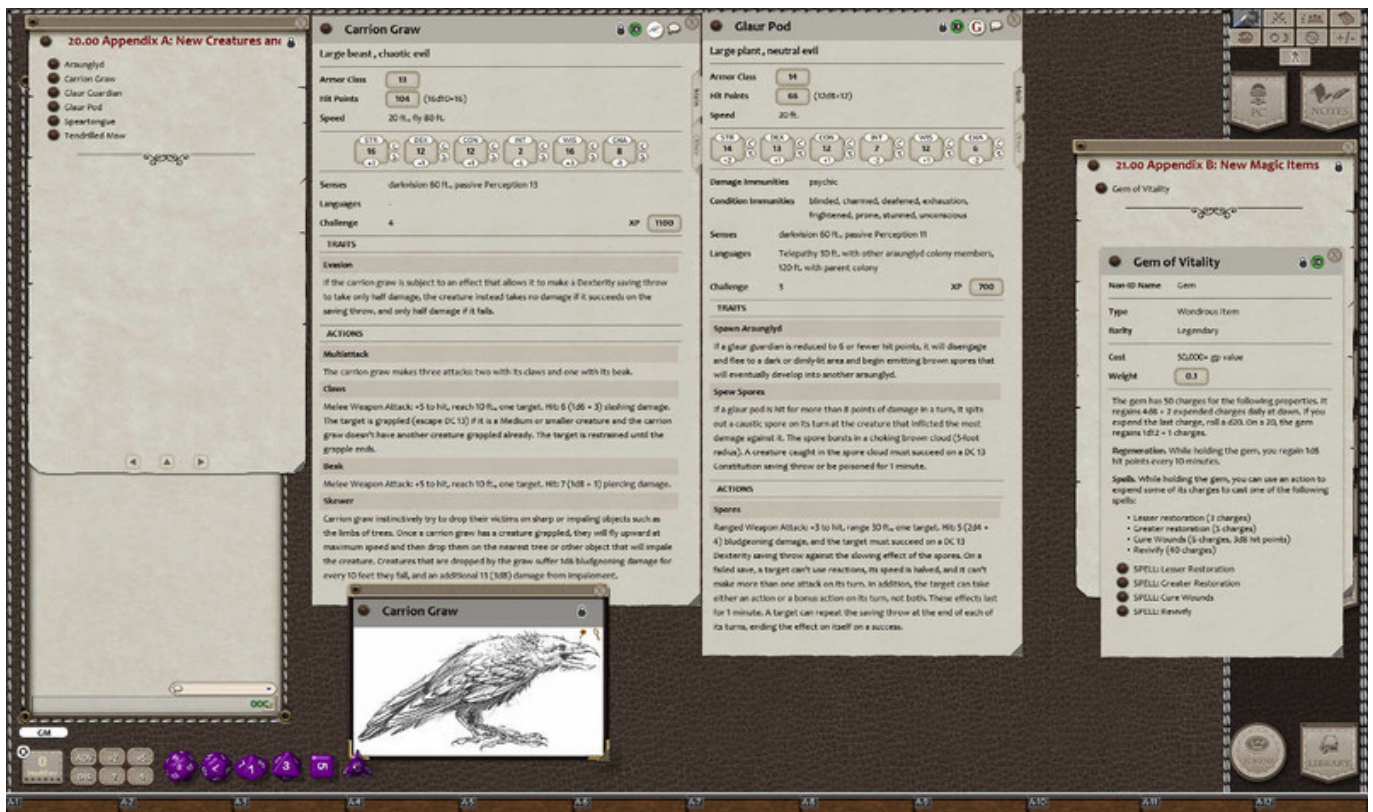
20.00 Appendix A: New Creatures and

Araunglyd
Carrion Graw
Glaur Guardian
Glaur Pod
Speartongue
Tendrilled Maw

Carrion Graw

Large beast , chaotic evil

Armor Class 13
Hit Points 104 (16d10+16)
Speed 20 ft., fly 80 ft.

| STR | DEX | CON | INT | WIS | CHA |
|---|---|---|---|---|---|
| 16 | 12 | 12 | 2 | 16 | 8 |
| +3 | +1 | +1 | -4 | +3 | -1 |

Senses darkvision 60 ft., passive Perception 13
Languages -
Challenge 4 XP 1100

TRAITS

Evasion

If the carrion graw is subject to an effect that allows it to make a Dexterity saving throw to take only half damage, the creature instead takes no damage if it succeeds on the saving throw, and only half damage if it fails.

ACTIONS

Multiattack

The carrion graw makes three attacks: two with its claws and one with its beak.

Claws

Melee Weapon Attack: +5 to hit, reach 10 ft., one target. Hit: 6 (1d6 + 3) slashing damage. The target is grappled (escape DC 13) if it is a Medium or smaller creature and the carrion graw doesn't have another creature grappled already. The target is restrained until the grapple ends.

Beak

Melee Weapon Attack: +5 to hit, reach 10 ft., one target. Hit: 7 (1d8 + 3) piercing damage.

Skewer

Carrion graw instinctively try to drop their victims on sharp or impaling objects such as the limbs of trees. Once a carrion graw has a creature grappled, they will fly upward at maximum speed and then drop them on the nearest tree or other object that will impale the creature. Creatures that are dropped by the graw suffer 1d6 bludgeoning damage for every 10 feet they fall, and an additional 13 (3d8) damage from impalement.

Carrion Graw

Glaur Pod

Large plant , neutral evil

Armor Class 14
Hit Points 66 (12d8+12)
Speed 20 ft.

| STR | DEX | CON | INT | WIS | CHA |
|---|---|---|---|---|---|
| 14 | 13 | 12 | 7 | 12 | 6 |
| +2 | +1 | +1 | -2 | +1 | -2 |

Damage Immunities psychic
Condition Immunities blinded, charmed, deafened, exhaustion, frightened, prone, stunned, unconscious
Senses darkvision 60 ft., passive Perception 11
Languages Telepathy 10 ft. with other araunglyd colony members, 120 ft. with parent colony
Challenge 3 XP 700

TRAITS

Spawn Araunglyd

If a glaur guardian is reduced to 6 or fewer hit points, it will disengage and flee to a dark or dimly-lit area and begin emitting brown spores that will eventually develop into another araunglyd.

Spew Spores

If a glaur pod is hit for more than 8 points of damage in a turn, it spits out a caustic spore on its turn at the creature that inflicted the most damage against it. The spore bursts in a choking brown cloud (5-foot radius). A creature caught in the spore cloud must succeed on a DC 13 Constitution saving throw or be poisoned for 1 minute.

ACTIONS

Spores

Ranged Weapon Attack: +3 to hit, range 30 ft., one target. Hit: 5 (2d4 + 4) bludgeoning damage, and the target must succeed on a DC 13 Dexterity saving throw against the slowing effect of the spores. On a failed save, a target can't use reactions, its speed is halved, and it can't make more than one attack on its turn. In addition, the target can take either an action or a bonus action on its turn, not both. These effects last for 1 minute. A target can repeat the saving throw at the end of each of its turns, ending the effect on itself on a success.

21.00 Appendix B: New Magic Items

Gem of Vitality

Gem of Vitality

Non-ID Name Gem
Type Wondrous Item
Rarity Legendary
Cost 50,000+ gp value
Weight 0.1

The gem has 50 charges for the following properties. It regains 4d6 + 2 expended charges daily at dawn. If you expend the last charge, roll a d20. On a 20, the gem regains 1d12 + 1 charges.

Regeneration. While holding the gem, you regain 1d8 hit points every 10 minutes.

Spells. While holding the gem, you can use an action to expend some of its charges to cast one of the following spells:

• Lesser restoration (2 charges)
• Greater restoration (5 charges)
• Cure Wounds (6 charges, 3d8 hit points)
• Revivify (40 charges)

SPELL: Lesser Restoration
SPELL: Greater Restoration
SPELL: Cure Wounds
SPELL: Revivify

PC
NOTES
GM
OOC
LIBRARY